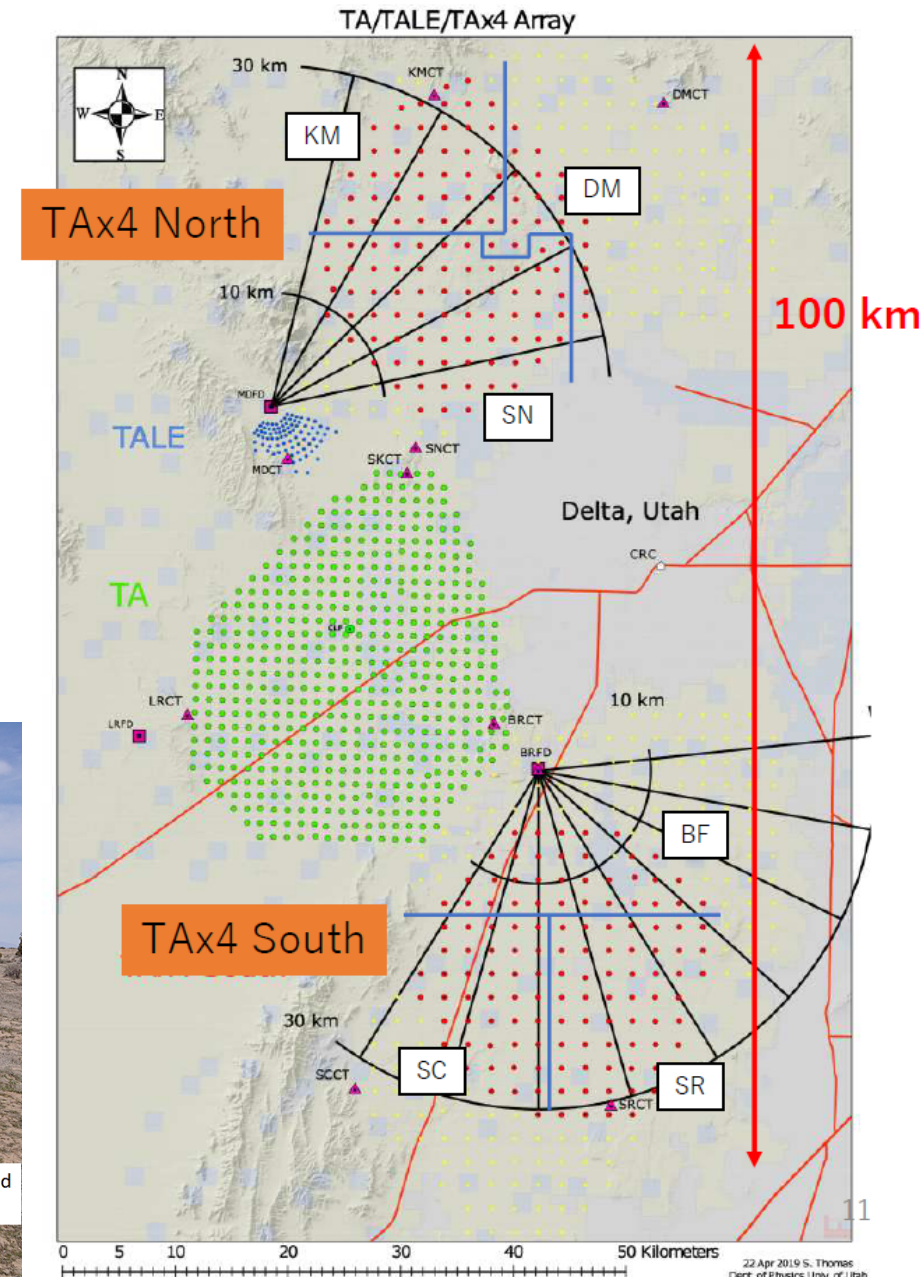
TA/TALE/TAx4 Array

N
W
E
S

30 km
KMCT
DMCT
KM
DM
TAx4 North
10 km
100 km
MDFD
SN
TALE
MDCT
SKCT
SNCT
Delta, Utah
CRC
TA
CLF
LRCT
LRFD
BRCT
10 km
BRFD
BF
TAx4 South
30 km
SCCT
SC
SR
SRCT

d

11

0 5 10 20 30 40 50 Kilometers

22 Apr 2019 S. Thomas
Dept. of Physics Univ. of Utah